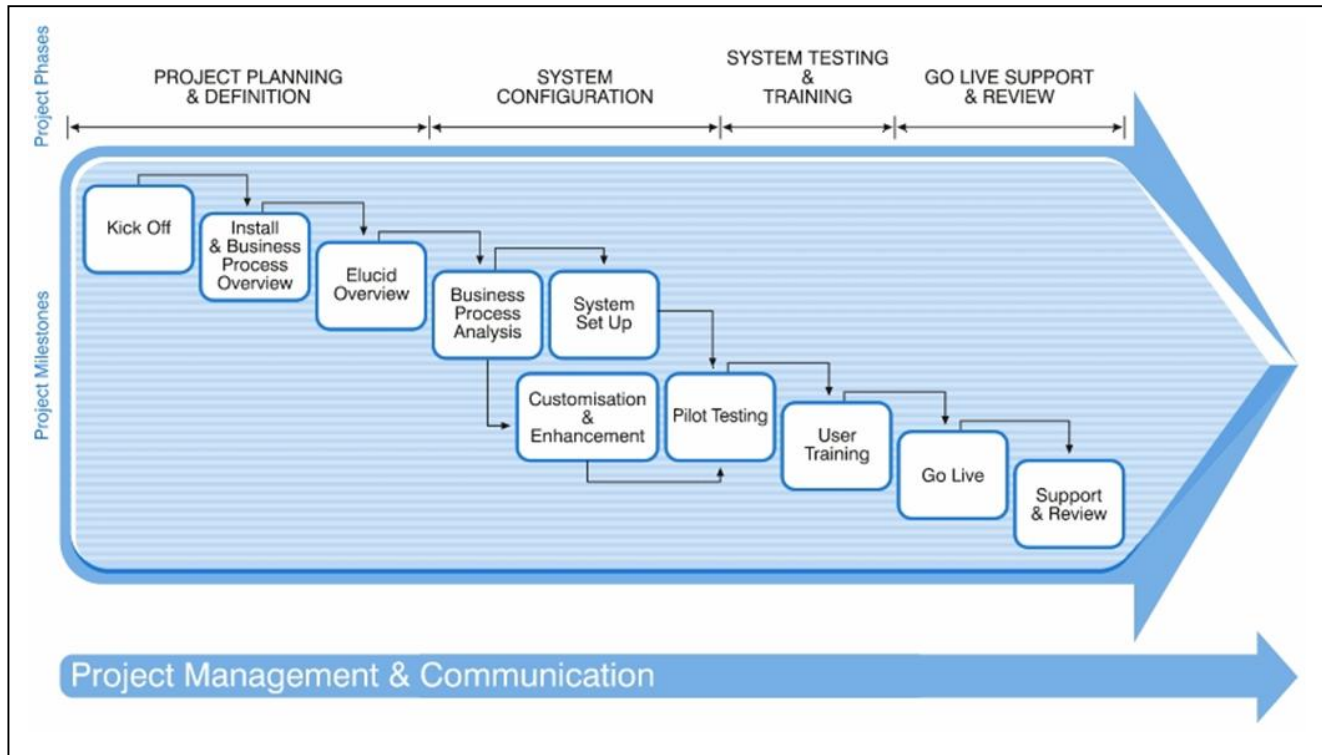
Project Phases

PROJECT PLANNING & DEFINITION

SYSTEM CONFIGURATION

SYSTEM TESTING & TRAINING

GO LIVE SUPPORT & REVIEW

Project Milestones

Kick Off

Install & Business Process Overview

Elucid Overview

Business Process Analysis

System Set Up

Customisation & Enhancement

Pilot Testing

User Training

Go Live

Support & Review

Project Management & Communication